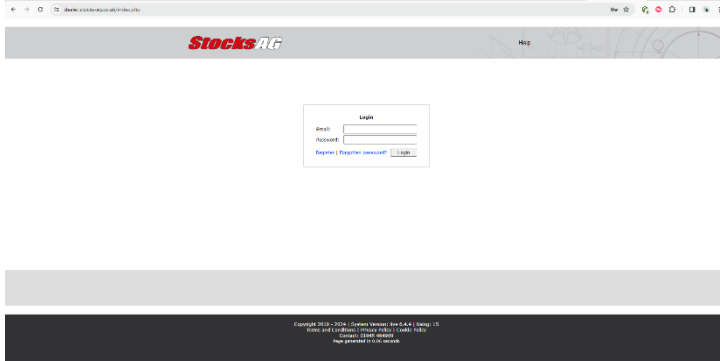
dealer.stocks-ag.co.uk/index.php

StocksAG

Help

Login

Email:

Password:

Register | Forgotten password? Login

Copyright 2010 - 2024 | System Version: live 0.4.4 | Status: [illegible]
Terms and Conditions | Privacy Policy | Cookie Policy
Contact: 01945 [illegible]
Page generated in 0.0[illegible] seconds